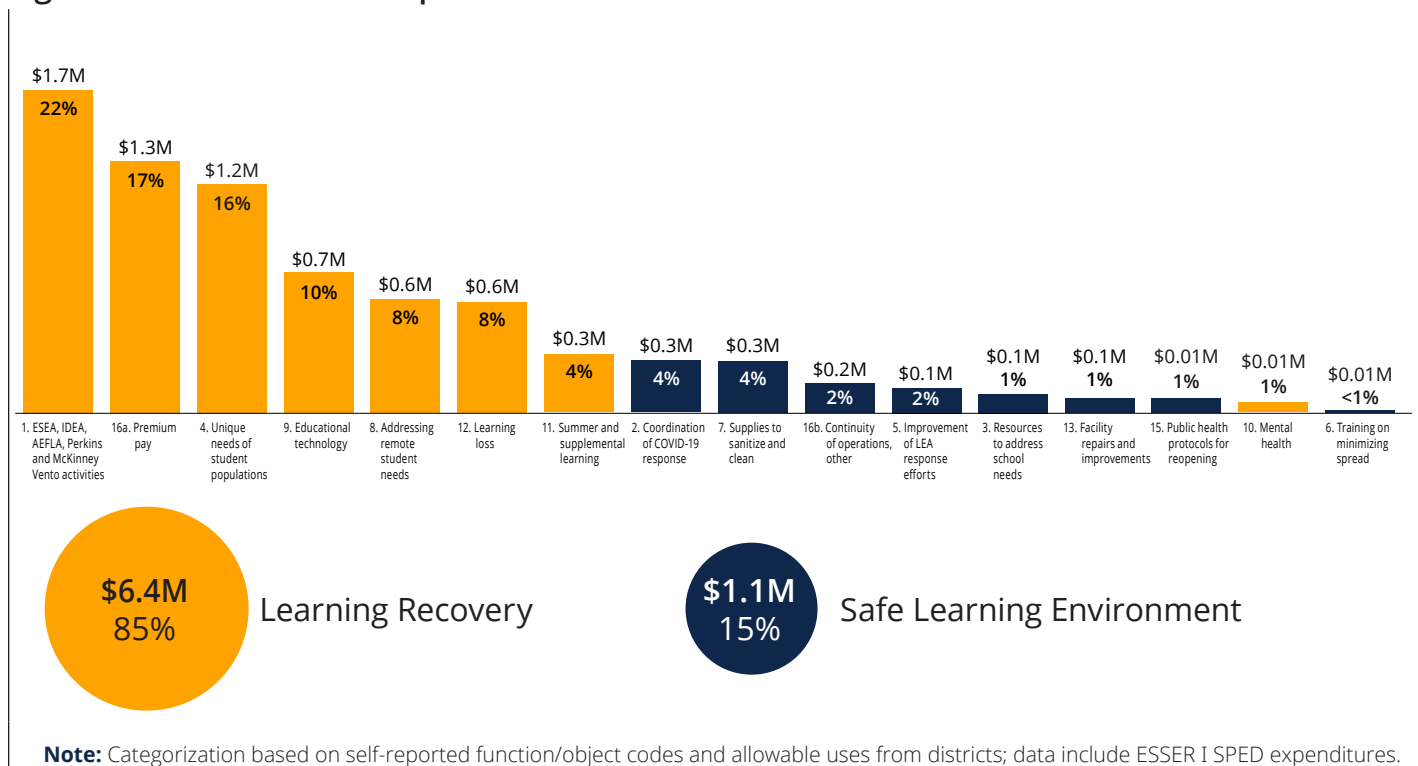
$1.7M
22%

$1.3M
17%

$1.2M
16%

$0.7M
10%

$0.6M
8%

$0.6M
8%

$0.3M
4%

$0.3M
4%

$0.3M
4%

$0.2M
2%

$0.1M
2%

$0.1M
1%

$0.1M
1%

$0.01M
1%

$0.01M
1%

$0.01M
<1%

1. ESEA, IDEA, AEFLA, Perkins and McKinney Vento activities

16a. Premium pay

4. Unique needs of student populations

9. Educational technology

8. Addressing remote student needs

12. Learning loss

11. Summer and supplemental learning

2. Coordination of COVID-19 response

7. Supplies to sanitize and clean

16b. Continuity of operations, other

5. Improvement of LEA response efforts

3. Resources to address school needs

13. Facility repairs and improvements

15. Public health protocols for reopening

10. Mental health

6. Training on minimizing spread

$6.4M
85%
Learning Recovery

$1.1M
15%
Safe Learning Environment

Note: Categorization based on self-reported function/object codes and allowable uses from districts; data include ESSER I SPED expenditures.